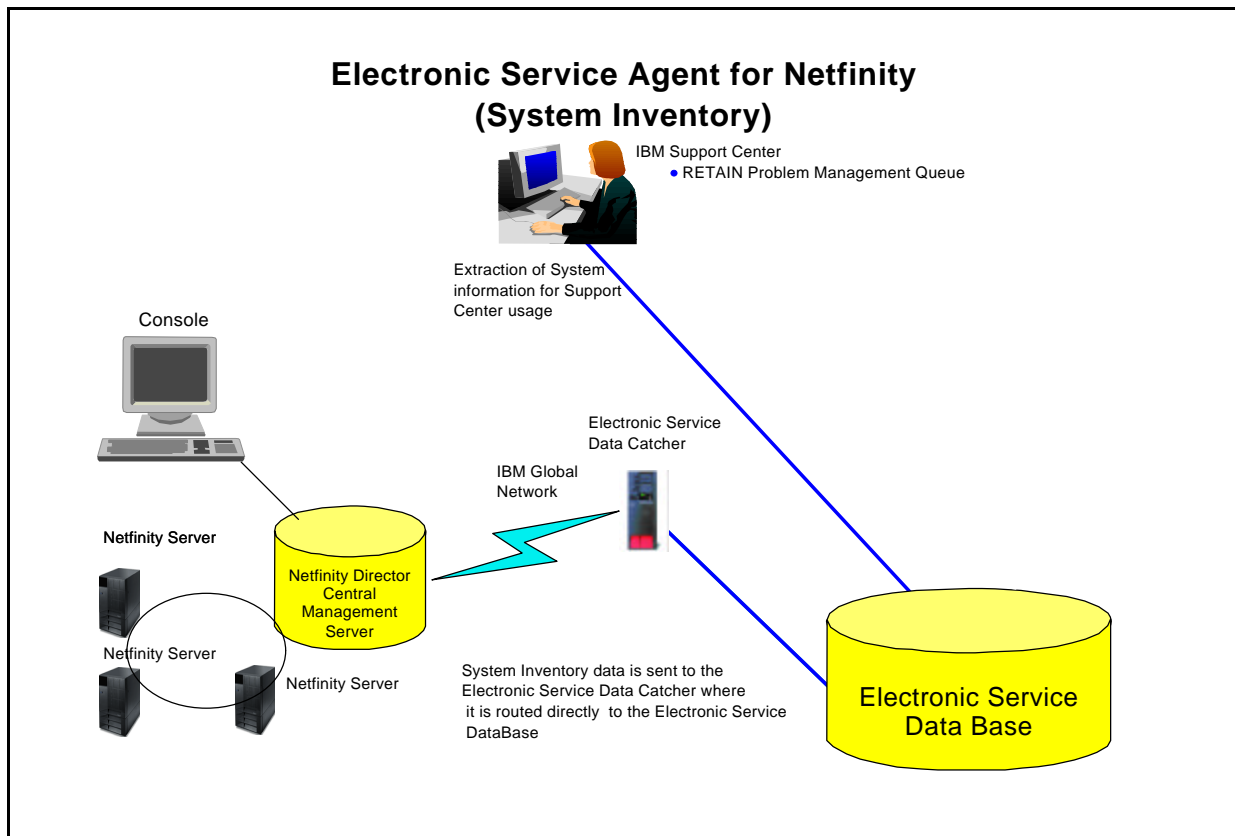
Electronic Service Agent for Netfinity
(System Inventory)

IBM Support Center
• RETAIN Problem Management Queue

Extraction of System information for Support Center usage

Console

Electronic Service Data Catcher

IBM Global Network

Netfinity Server

Netfinity Director Central Management Server

Netfinity Server

Netfinity Server

System Inventory data is sent to the Electronic Service Data Catcher where it is routed directly to the Electronic Service DataBase

Electronic Service Data Base